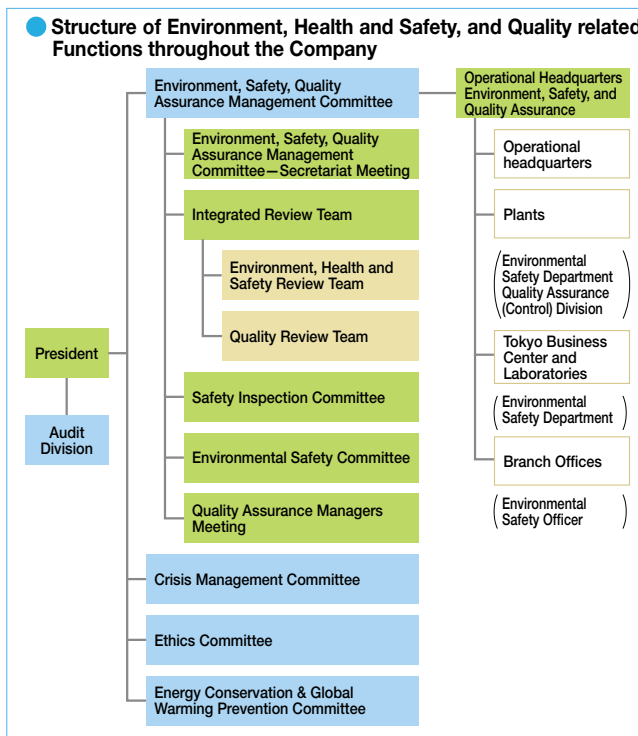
Structure of Environment, Health and Safety, and Quality related Functions throughout the Company

Environment, Safety, Quality Assurance Management Committee

Environment, Safety, Quality Assurance Management Committee—Secretariat Meeting

Integrated Review Team

Environment, Health and Safety Review Team

Quality Review Team

Safety Inspection Committee

Environmental Safety Committee

Quality Assurance Managers Meeting

Crisis Management Committee

Ethics Committee

Energy Conservation & Global Warming Prevention Committee

President

Audit Division

Operational Headquarters Environment, Safety, and Quality Assurance

Operational headquarters

Plants

(Environmental Safety Department Quality Assurance (Control) Division)

Tokyo Business Center and Laboratories

(Environmental Safety Department)

Branch Offices

(Environmental Safety Officer)